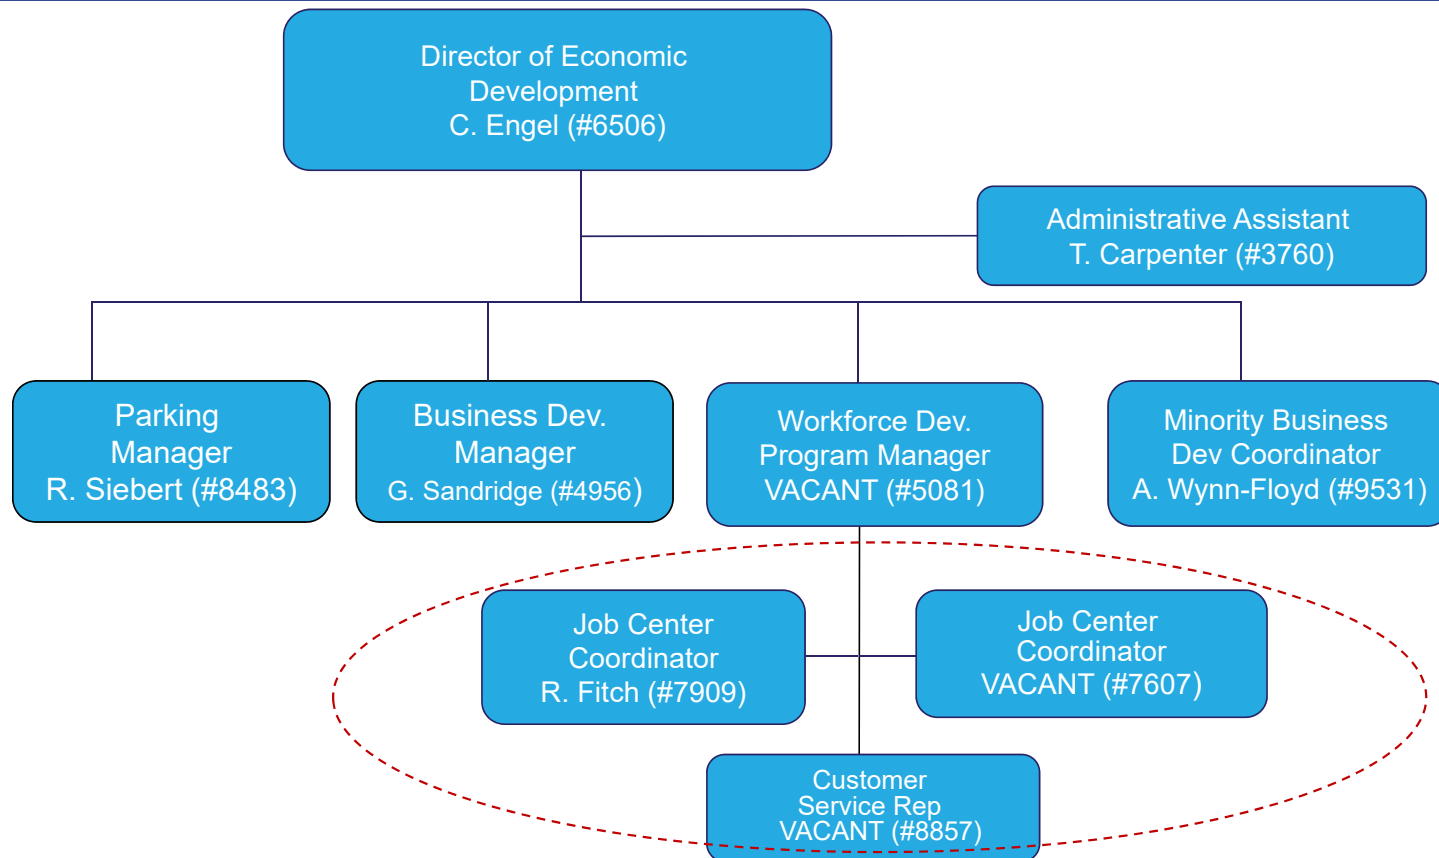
Director of Economic Development
C. Engel (#6506)

Administrative Assistant
T. Carpenter (#3760)

Parking Manager
R. Siebert (#8483)

Business Dev. Manager
G. Sandridge (#4956)

Workforce Dev. Program Manager
VACANT (#5081)

Minority Business Dev Coordinator
A. Wynn-Floyd (#9531)

Job Center Coordinator
R. Fitch (#7909)

Job Center Coordinator
VACANT (#7607)

Customer Service Rep
VACANT (#8857)